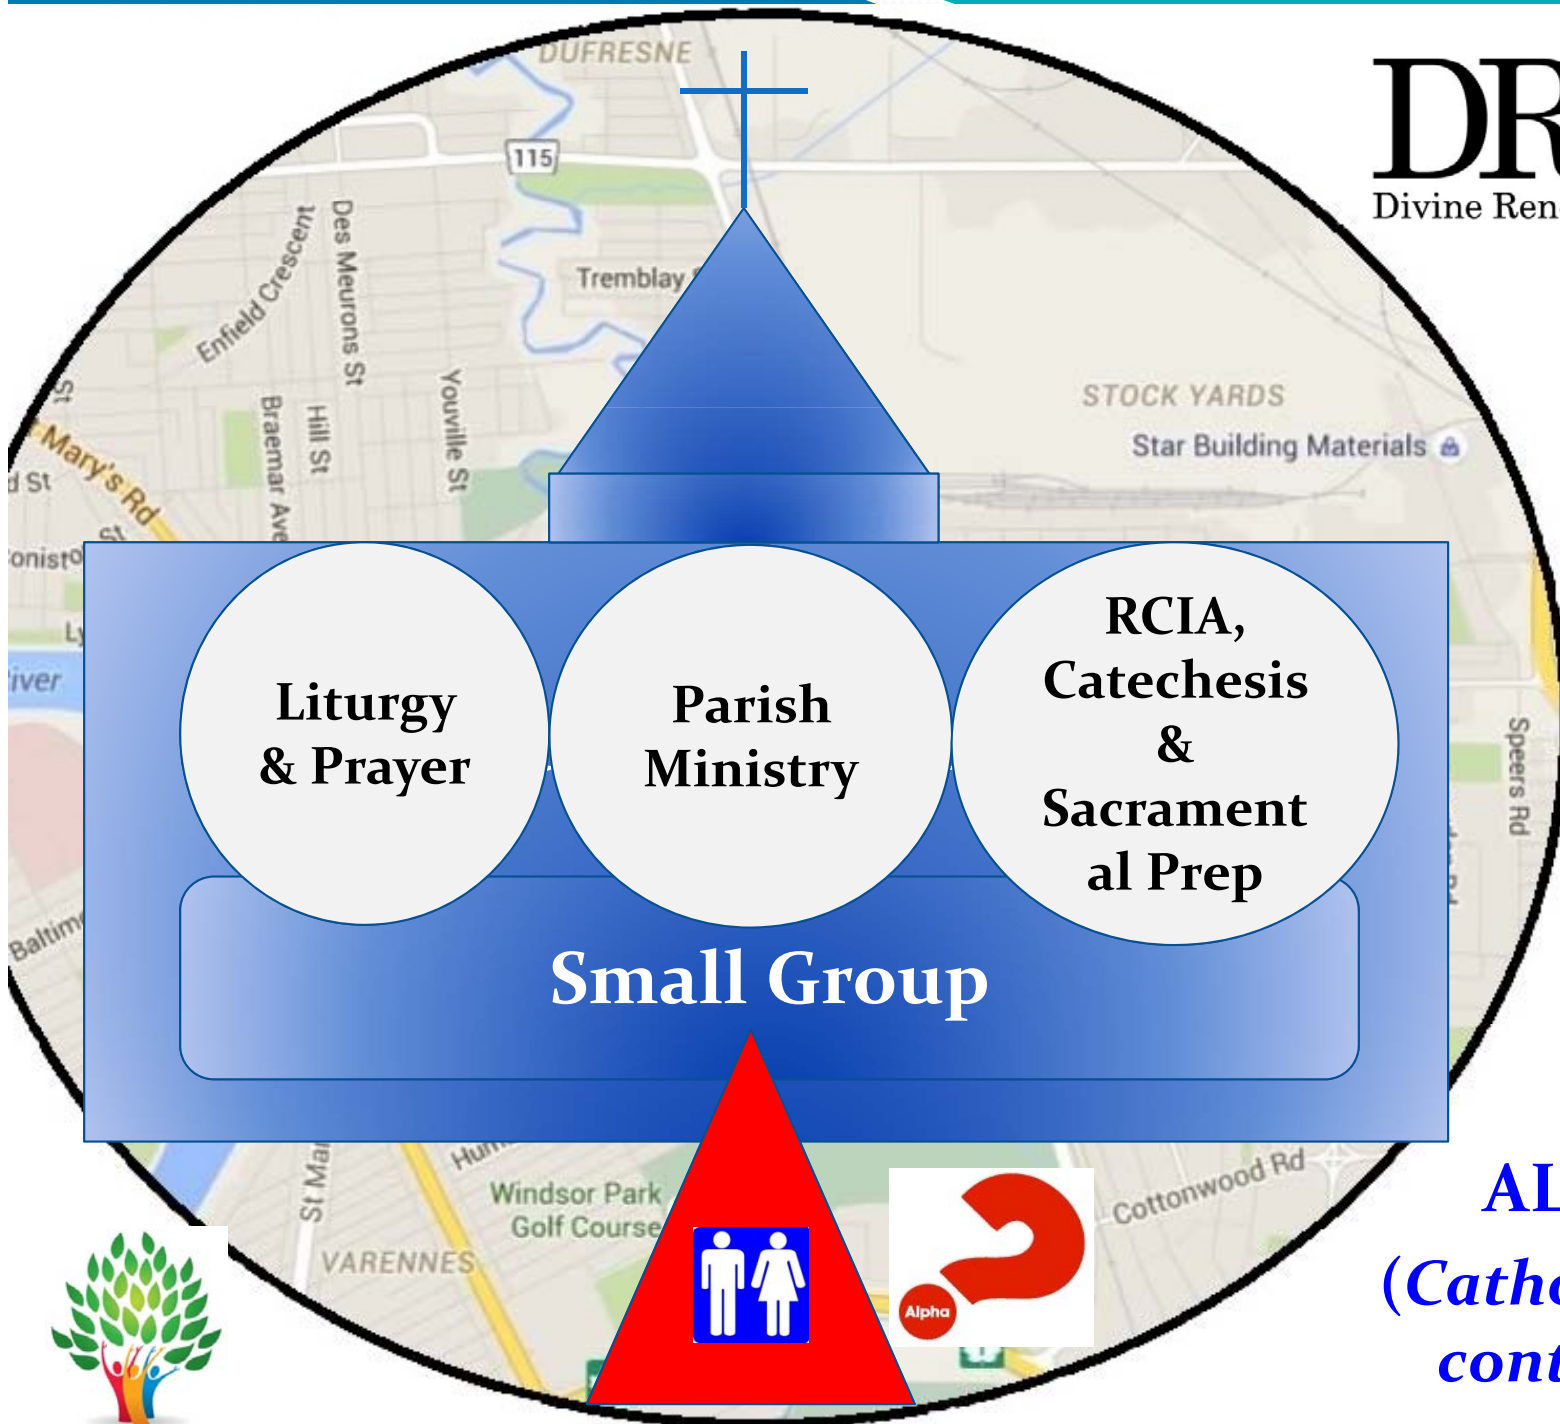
DUFRESNE

115

Tremblay

Enfield Crescent

Des Meurons St

Hill St

Braemar Ave

Youville St

Mary's Rd

d St

onisto

iver

Baltim

STOCK YARDS

Star Building Materials

DR

Divine Ren

Liturgy & Prayer

Parish Ministry

RCIA, Catechesis & Sacramental Prep

Small Group

Speers Rd

St Ma

Hu

Windsor Park Golf Course

VARENNES

Cottonwood Rd

Alpha

AL

(Cath

cont